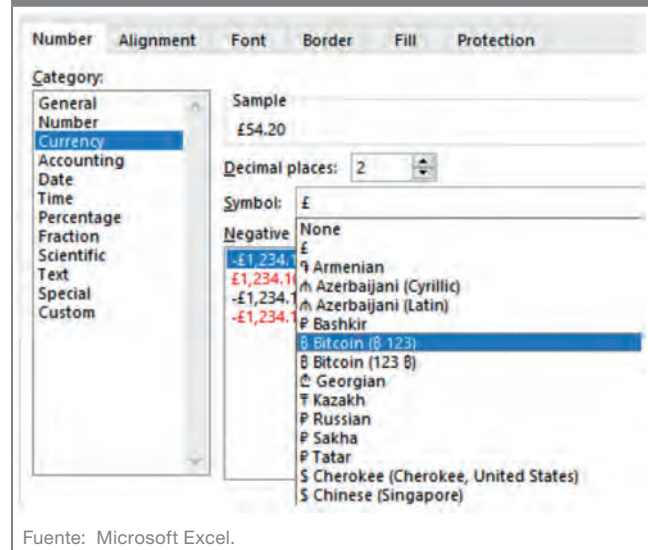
Number Alignment Font Border Fill Protection

Category:

General
Number
Currency
Accounting
Date
Time
Percentage
Fraction
Scientific
Text
Special
Custom

Sample
£54.20

Decimal places: 2

Symbol: £

Negative

-£1,234.1
£1,234.1
-£1,234.1
-£1,234.1

None
£
֏ Armenian
₼ Azerbaijani (Cyrillic)
₼ Azerbaijani (Latin)
₽ Bashkir
₿ Bitcoin (₿ 123)
₿ Bitcoin (123 ₿)
₾ Georgian
₸ Kazakh
₽ Russian
₽ Sakha
₽ Tatar
$ Cherokee (Cherokee, United States)
$ Chinese (Singapore)

Fuente: Microsoft Excel.